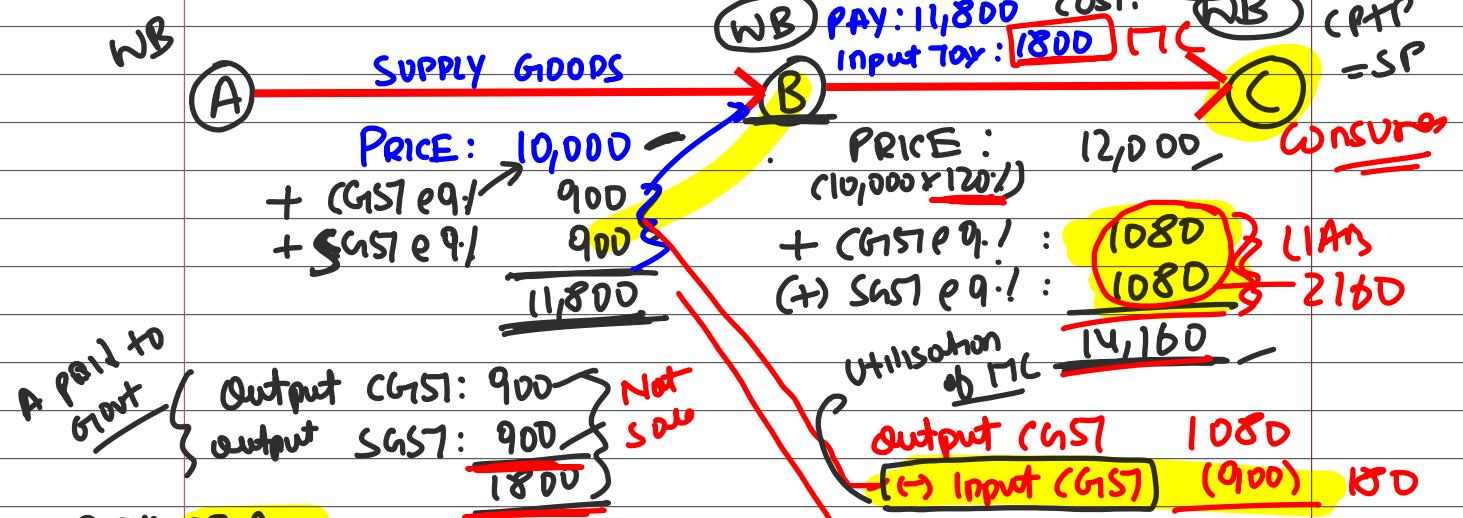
WB

WB PAY: 11,800 COST:
Input Tax: 1800 ITC

WB CP+P =SP

A SUPPLY GOODS B C

Consumer

PRICE: 10,000
+ CGST @ 9% 900
+ SGST @ 9% 900
11,800

PRICE: 12,000
(10,000 × 120%)
+ CGST @ 9% : 1080
(+) SGST @ 9% : 1080
14,160

LIAB
2160

A paid to Govt
Output CGST: 900
output SGST: 900
1800

Not sale

Utilisation of ITC

Output CGST 1080
(-) Input CGST (900) 180